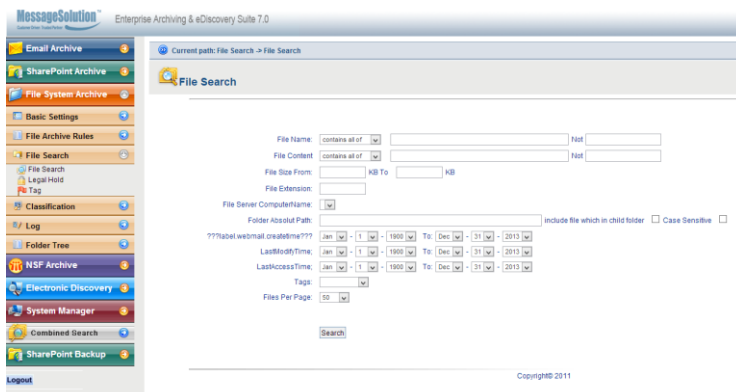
MessageSolution

Enterprise Archiving & eDiscovery Suite 7.0

Email Archive
SharePoint Archive
File System Archive
Basic Settings
File Archive Rules
File Search
File Search
Legal Hold
Tag
Classification
Log
Folder Tree
NSF Archive
Electronic Discovery
System Manager
Combined Search
SharePoint Backup
Logout

Current path: File Search -> File Search

File Search

File Name: contains all of Not
File Content contains all of Not
File Size From: KB To KB
File Extension:
File Server ComputerName:
Folder Absolut Path: include file which in child folder Case Sensitive
???label.webmail.createtime??? Jan - 1 - 1900 To: Dec - 31 - 2013
LastModifyTime: Jan - 1 - 1900 To: Dec - 31 - 2013
LastAccessTime: Jan - 1 - 1900 To: Dec - 31 - 2013
Tags:
Files Per Page: 50

Search

Copyright© 2011